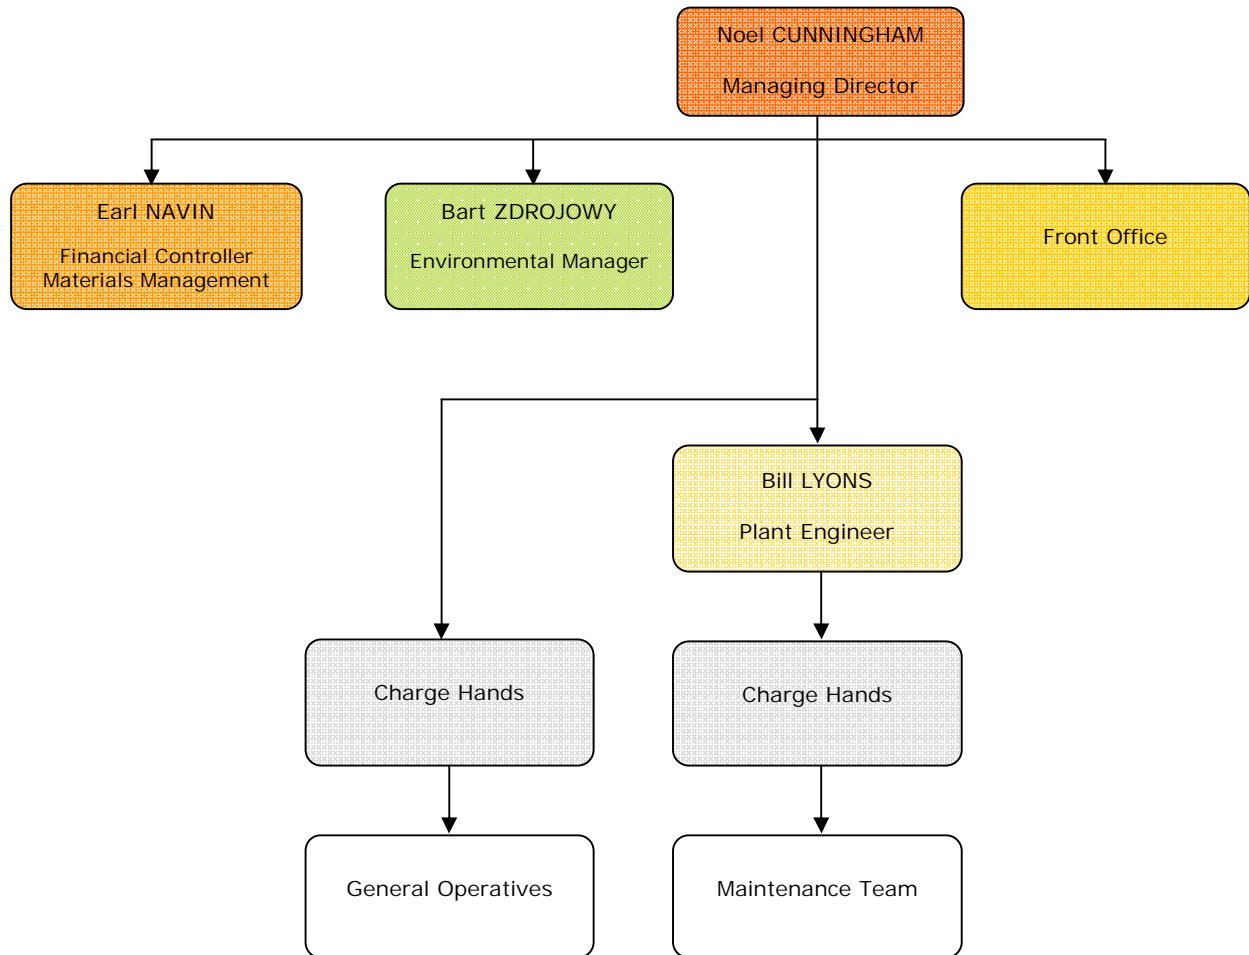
Noel CUNNINGHAM

Managing Director

Earl NAVIN

Financial Controller
Materials Management

Bart ZDROJOWY

Environmental Manager

Front Office

Bill LYONS

Plant Engineer

Charge Hands

Charge Hands

General Operatives

Maintenance Team